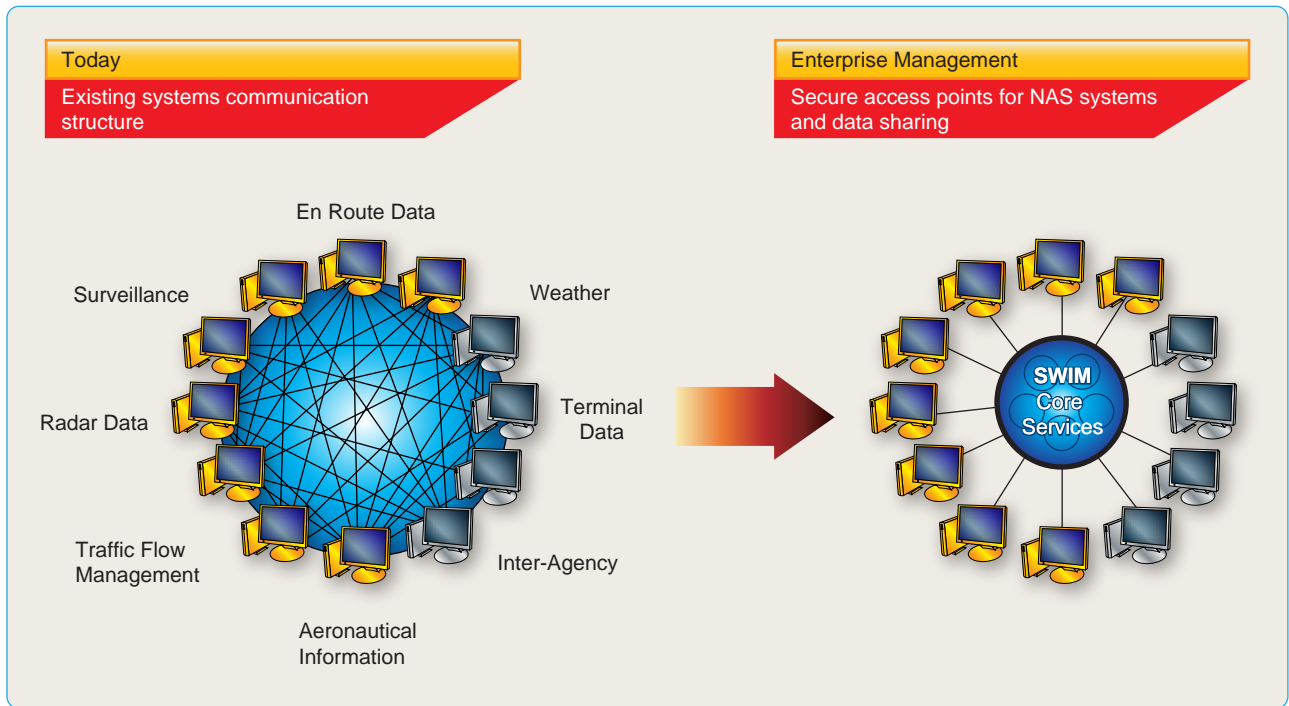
Today
Existing systems communication structure

En Route Data
Surveillance
Weather
Radar Data
Terminal Data
Traffic Flow Management
Inter-Agency
Aeronautical Information

Enterprise Management
Secure access points for NAS systems and data sharing

SWIM
Core
Services